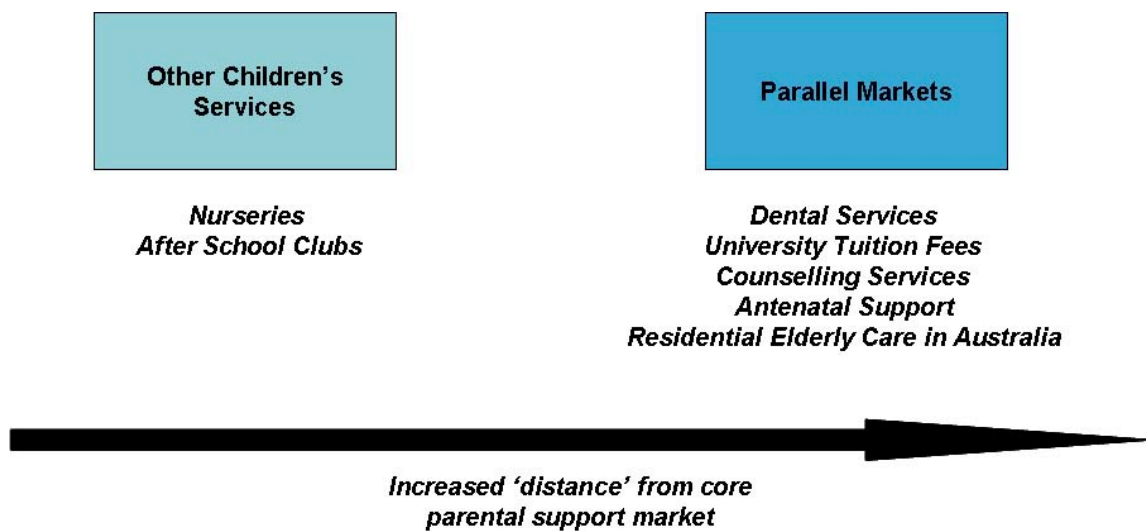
Other Children's Services

Nurseries
After School Clubs

Parallel Markets

Dental Services
University Tuition Fees
Counselling Services
Antenatal Support
Residential Elderly Care in Australia

Increased 'distance' from core parental support market